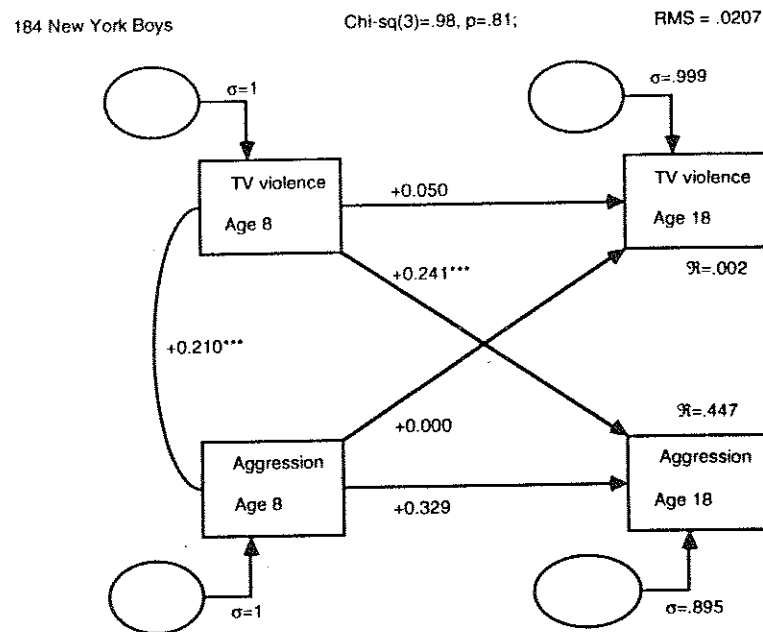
184 New York Boys

Chi-sq(3)=.98, p=.81;

RMS = .0207

σ=1

TV violence

Age 8

+0.050

σ=.999

TV violence

Age 18

+0.241***

ℜ=.002

+0.210***

+0.000

ℜ=.447

Aggression

Age 8

+0.329

Aggression

Age 18

σ=1

σ=.895